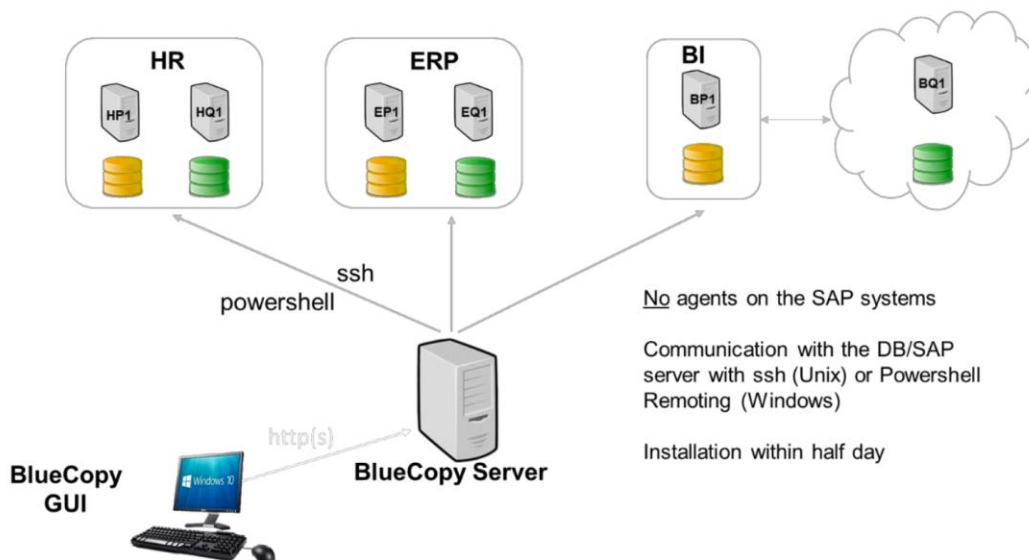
HR

HP1

HQ1

ERP

EP1

EQ1

BI

BP1

BQ1

ssh

powershell

No agents on the SAP systems

Communication with the DB/SAP server with ssh (Unix) or Powershell Remoting (Windows)

Installation within half day

http(s)

Windows 10

BlueCopy GUI

BlueCopy Server